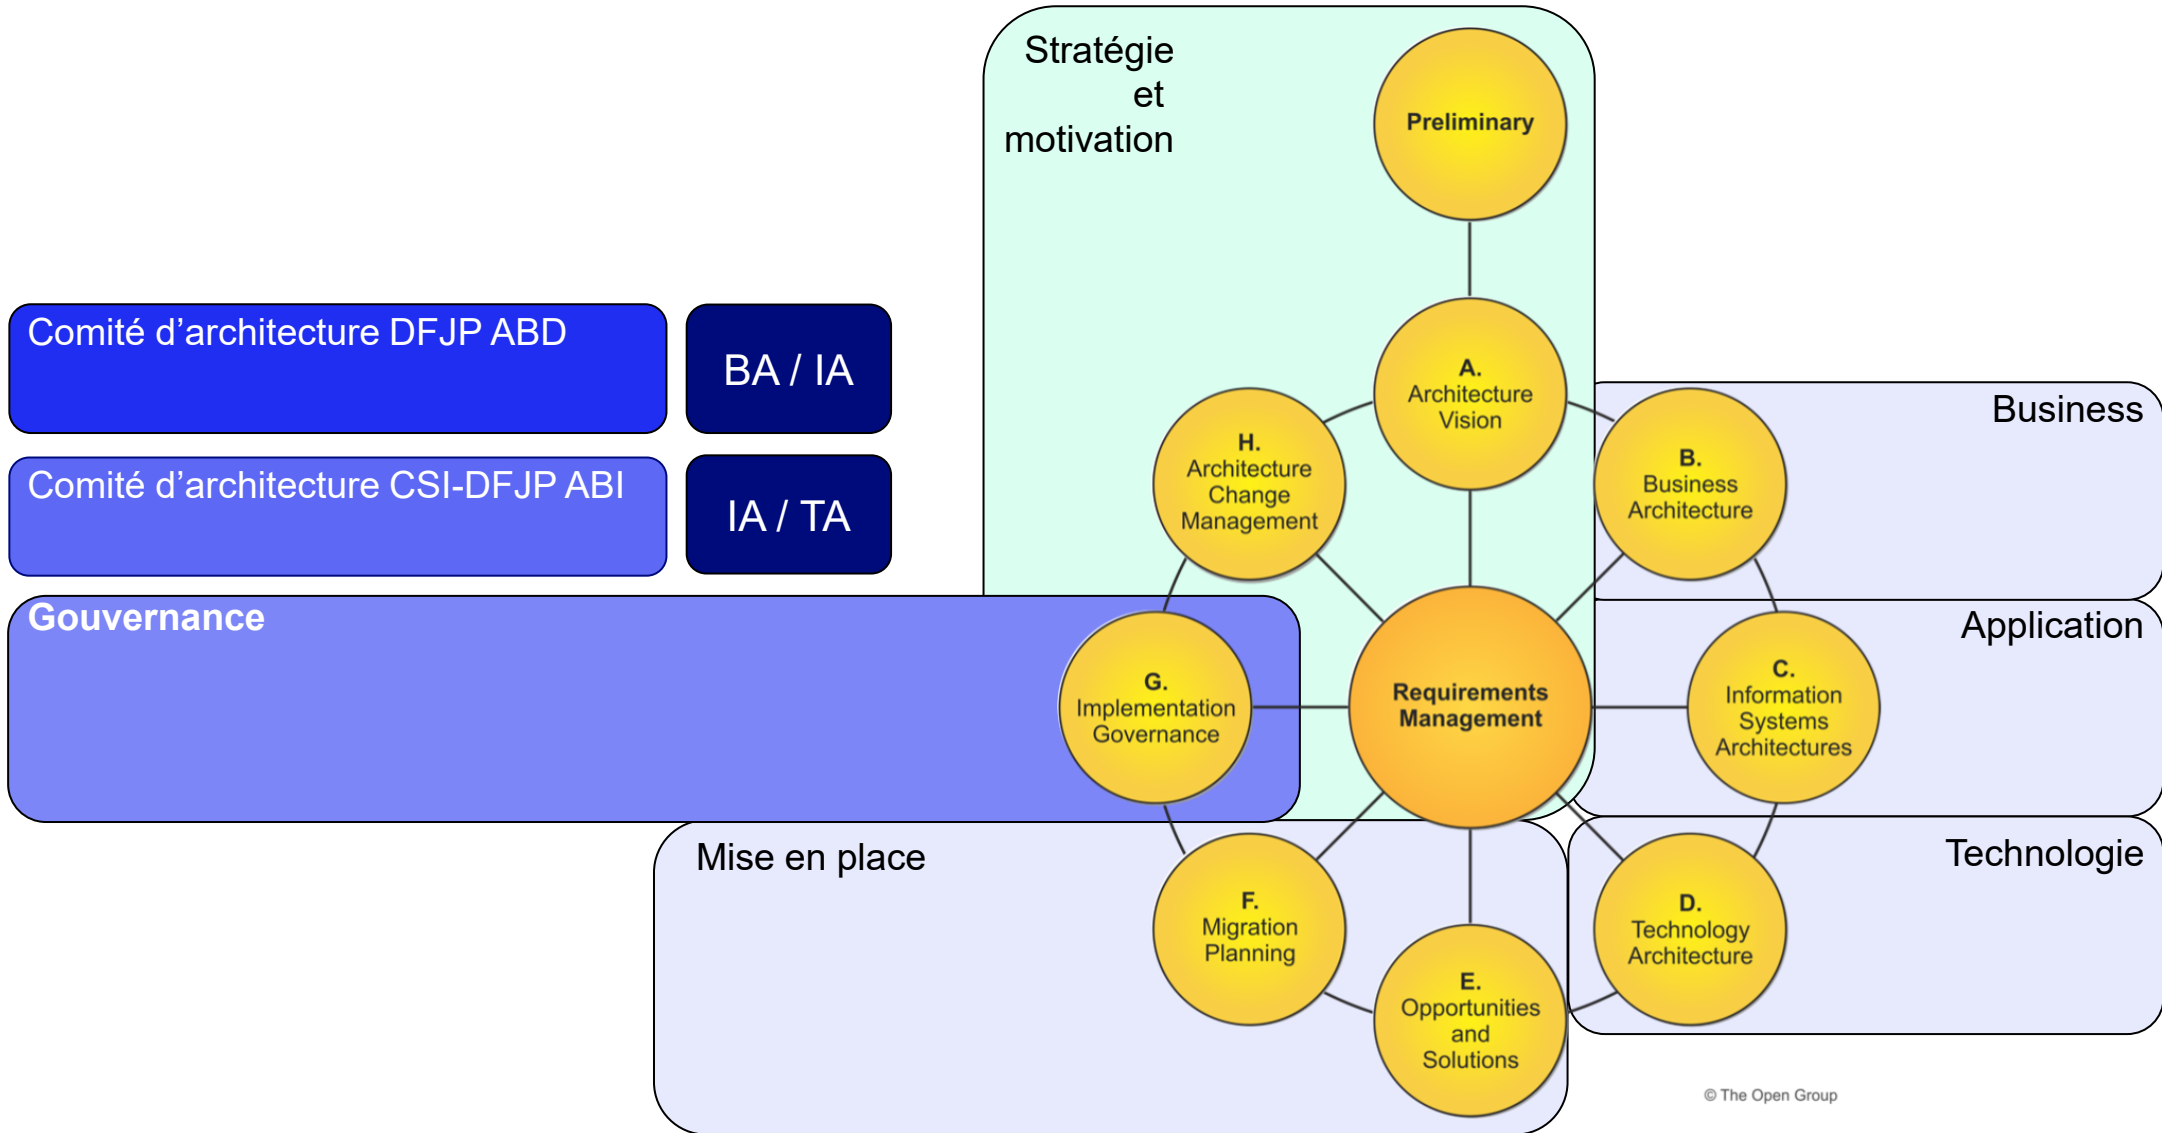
Stratégie et motivation

Preliminary

Comité d’architecture DFJP ABD

BA / IA

Comité d’architecture CSI-DFJP ABI

IA / TA

A.
Architecture Vision

Business

H.
Architecture Change Management

B.
Business Architecture

Gouvernance

Application

G.
Implementation Governance

Requirements Management

C.
Information Systems Architectures

Mise en place

Technologie

F.
Migration Planning

D.
Technology Architecture

E.
Opportunities and Solutions

© The Open Group